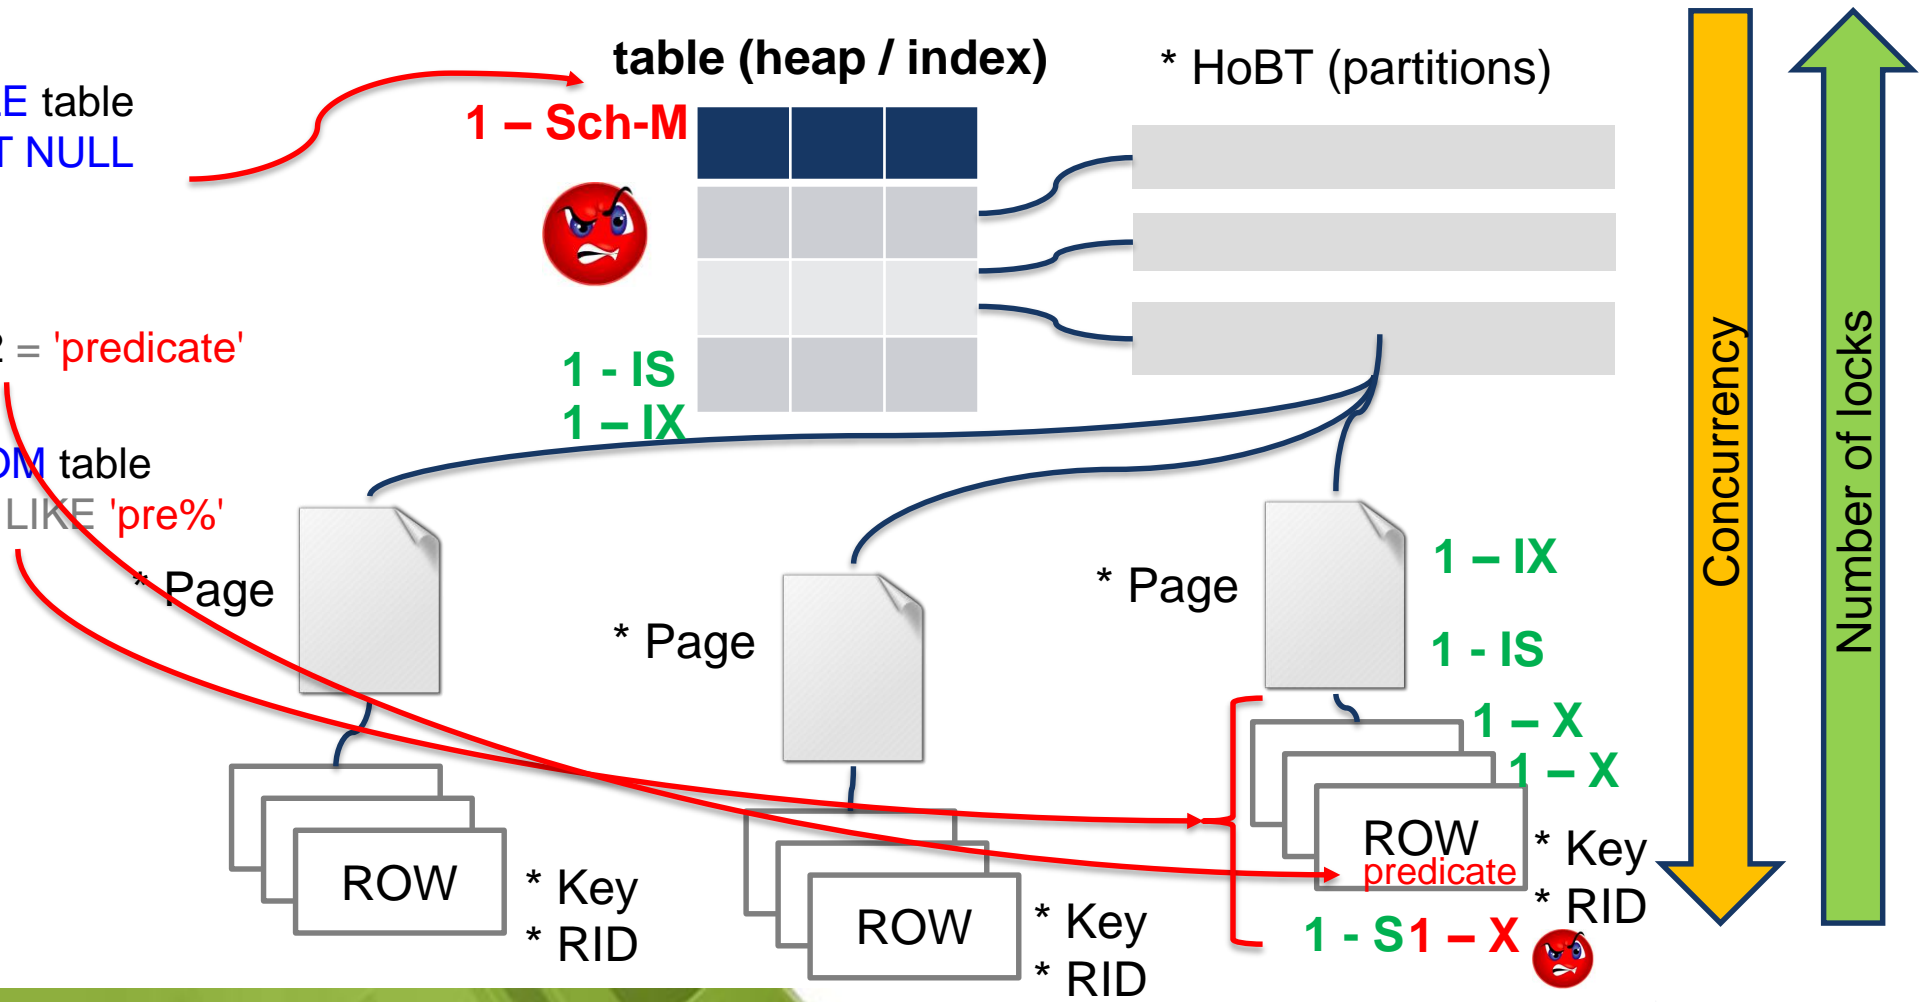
E table
T NULL

2 = 'predicate'

OM table
LIKE 'pre%'

table (heap / index)

1 – Sch-M

1 - IS
1 – IX

* HoBT (partitions)

* Page

* Page

* Page

1 – IX

1 - IS

1 – X
1 – X

ROW

* Key
* RID

ROW

* Key
* RID

ROW
predicate

* Key
* RID

1 - S1 – X

Concurrency

Number of locks